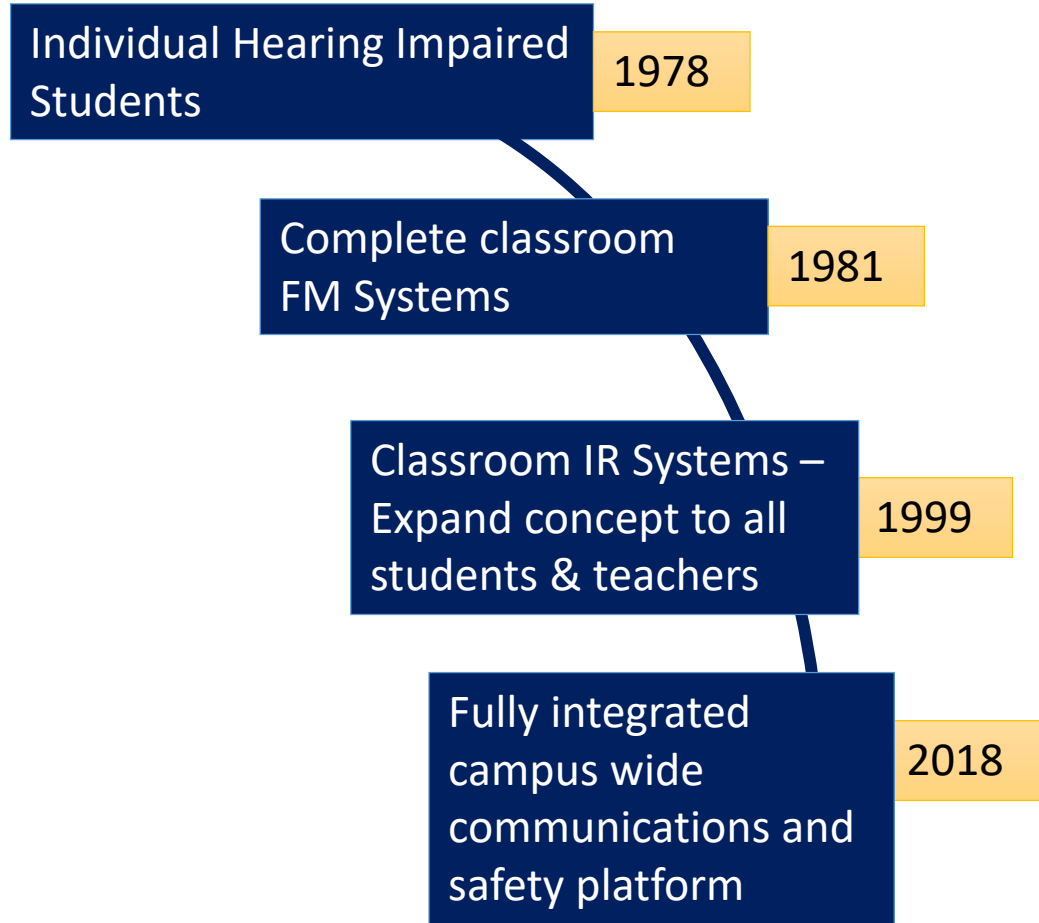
Individual Hearing Impaired Students

1978

Complete classroom FM Systems

1981

Classroom IR Systems – Expand concept to all students & teachers

1999

Fully integrated campus wide communications and safety platform

2018